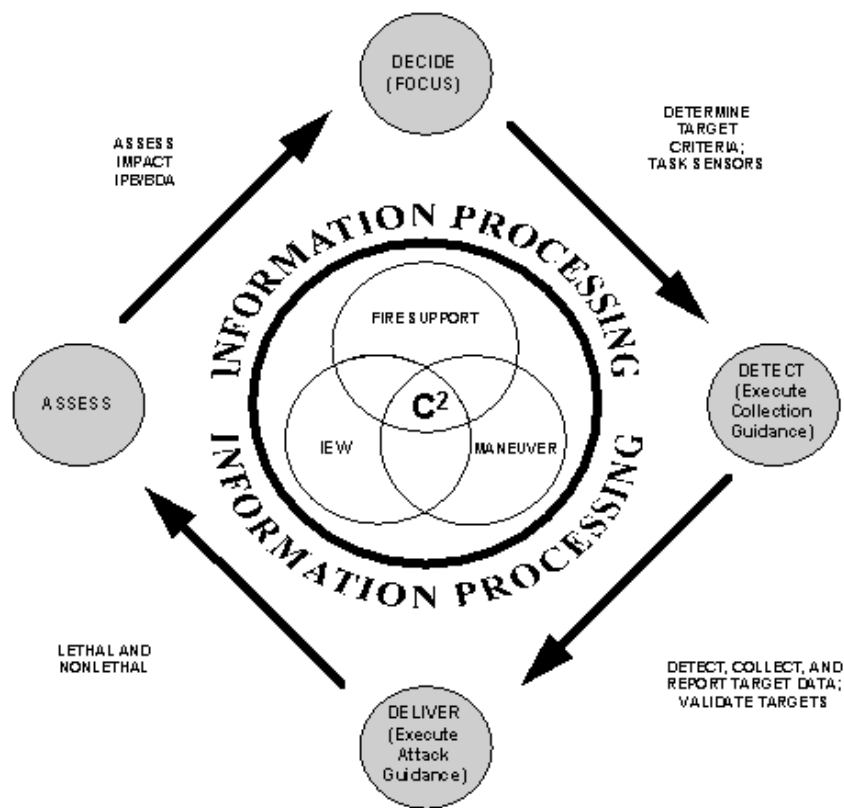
DECIDE (FOCUS)

DETERMINE TARGET CRITERIA; TASK SENSORS

ASSESS IMPACT IPB/BDA

INFORMATION PROCESSING

FIRE SUPPORT

$C^2$

IEW

MANEUVER

INFORMATION PROCESSING

ASSESS

DETECT (Execute Collection Guidance)

LETHAL AND NONLETHAL

DETECT, COLLECT, AND REPORT TARGET DATA; VALIDATE TARGETS

DELIVER (Execute Attack Guidance)